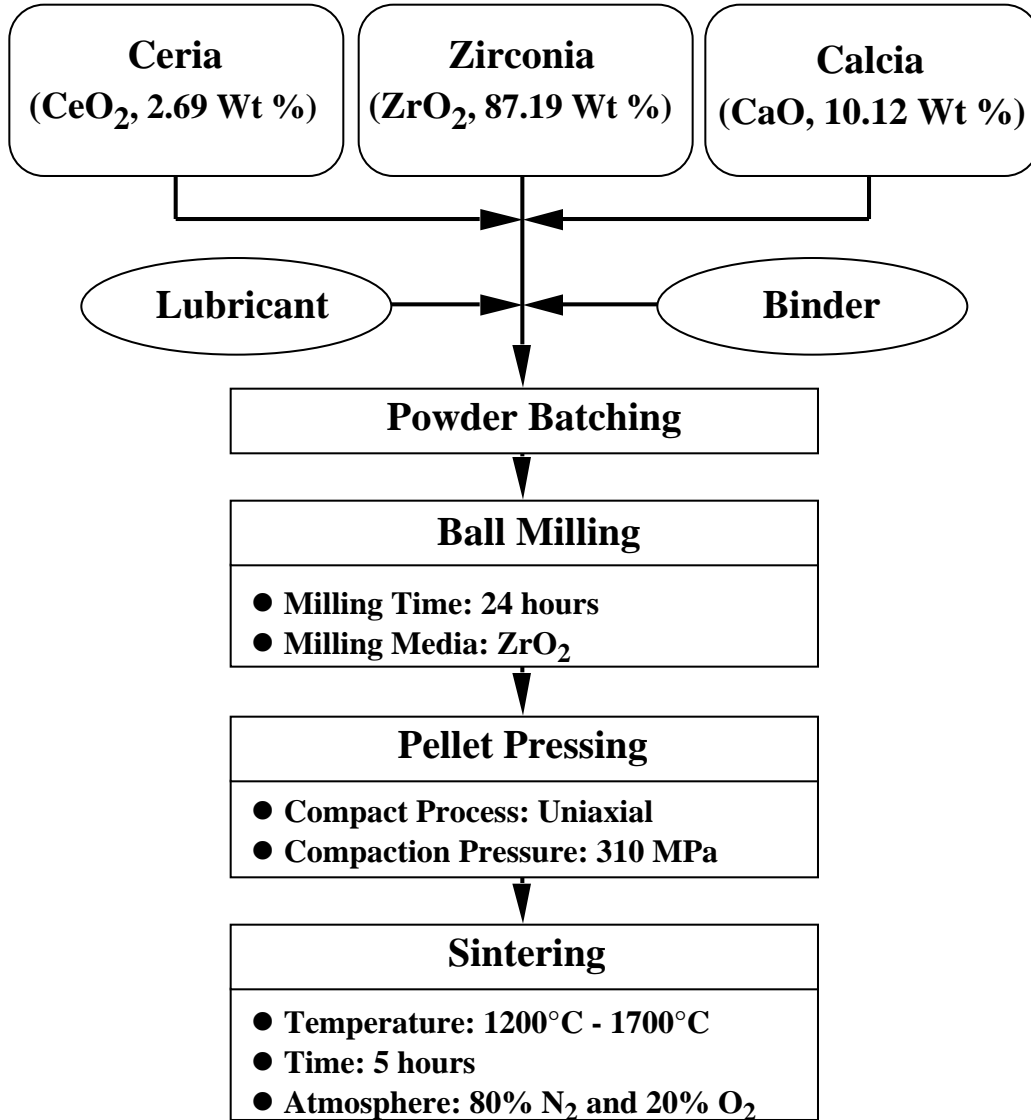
Ceria
($CeO_2$, 2.69 Wt %)

Zirconia
($ZrO_2$, 87.19 Wt %)

Calcia
(CaO, 10.12 Wt %)

Lubricant

Binder

Powder Batching

Ball Milling

● Milling Time: 24 hours
● Milling Media: $ZrO_2$

Pellet Pressing

● Compact Process: Uniaxial
● Compaction Pressure: 310 MPa

Sintering

● Temperature: 1200°C - 1700°C
● Time: 5 hours
● Atmosphere: 80% $N_2$ and 20% $O_2$